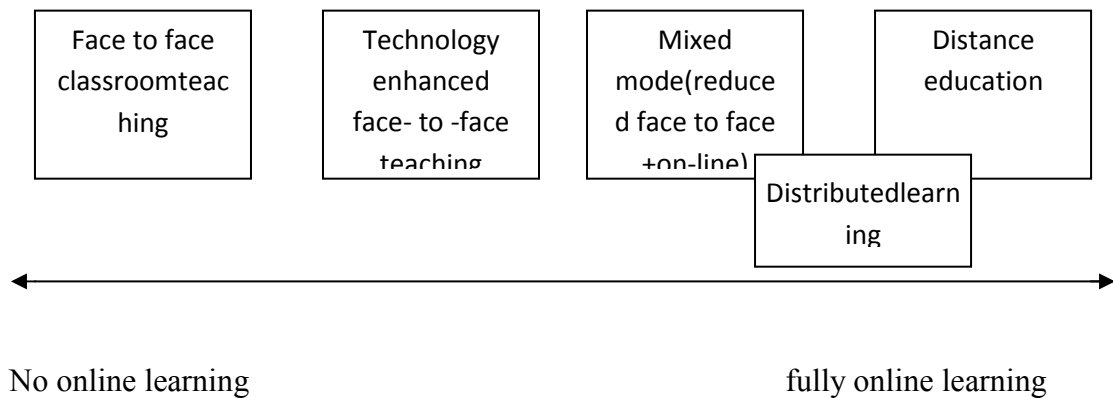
Face to face classroomteaching

Technology enhanced face- to -face teaching

Mixed mode(reduced face to face +on-line)

Distance education

Distributedlearning

No online learning

fully online learning